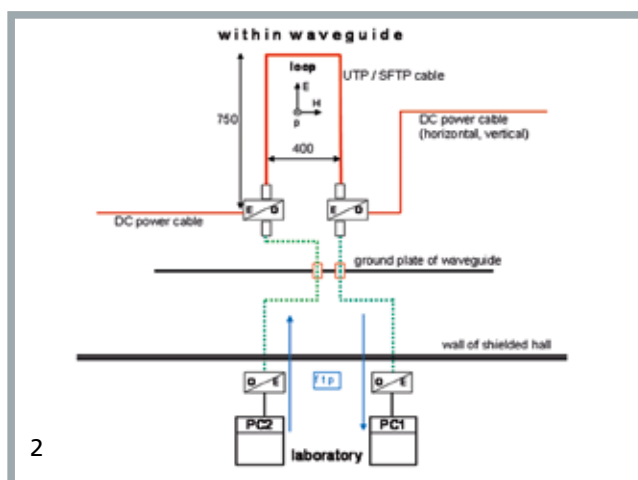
within waveguide

loop

UTP / SFTP cable

E

H

p

750

400

DC power cable (horizontal, vertical)

DC power cable

E D

E D

ground plate of waveguide

wall of shielded hall

O E

f t p

O E

PC2

PC1

laboratory

2